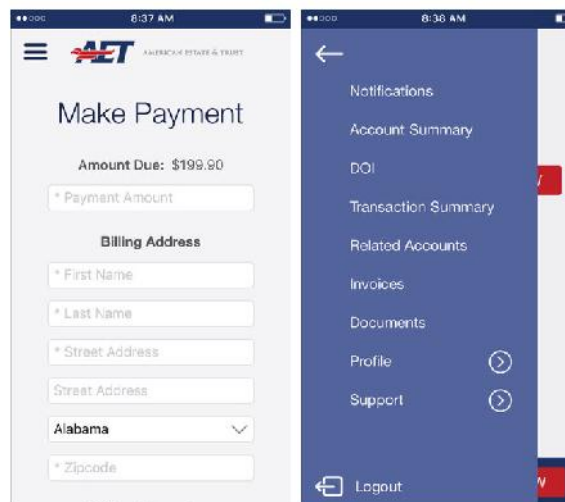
8:37 AM

AET AMERICAN ESTATE & TRUST

Make Payment

Amount Due: $199.90

* Payment Amount

Billing Address

* First Name

* Last Name

* Street Address

Street Address

Alabama

* Zipcode

8:38 AM

Notifications

Account Summary

DOI

Transaction Summary

Related Accounts

Invoices

Documents

Profile

Support

Logout